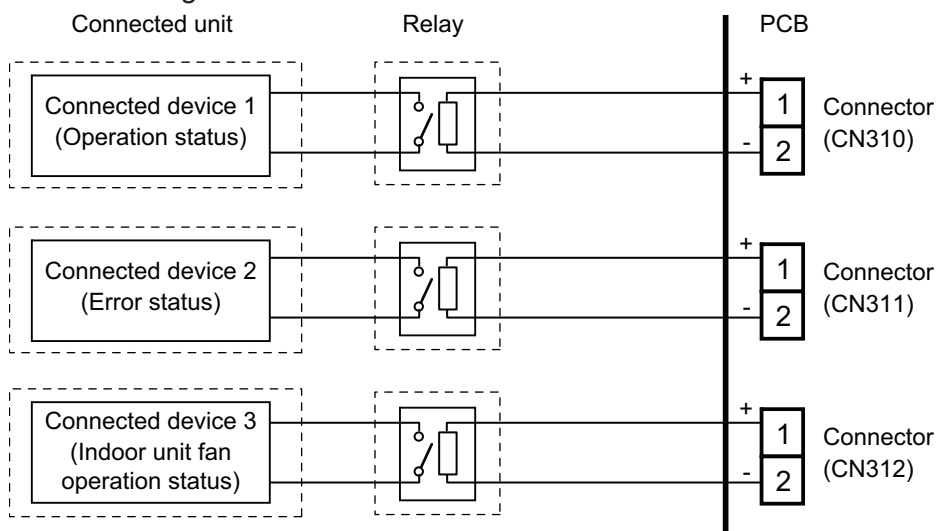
Connected unit

Relay

PCB

Connected device 1 (Operation status)

+
1
-
2

Connector (CN310)

Connected device 2 (Error status)

+
1
-
2

Connector (CN311)

Connected device 3 (Indoor unit fan operation status)

+
1
-
2

Connector (CN312)